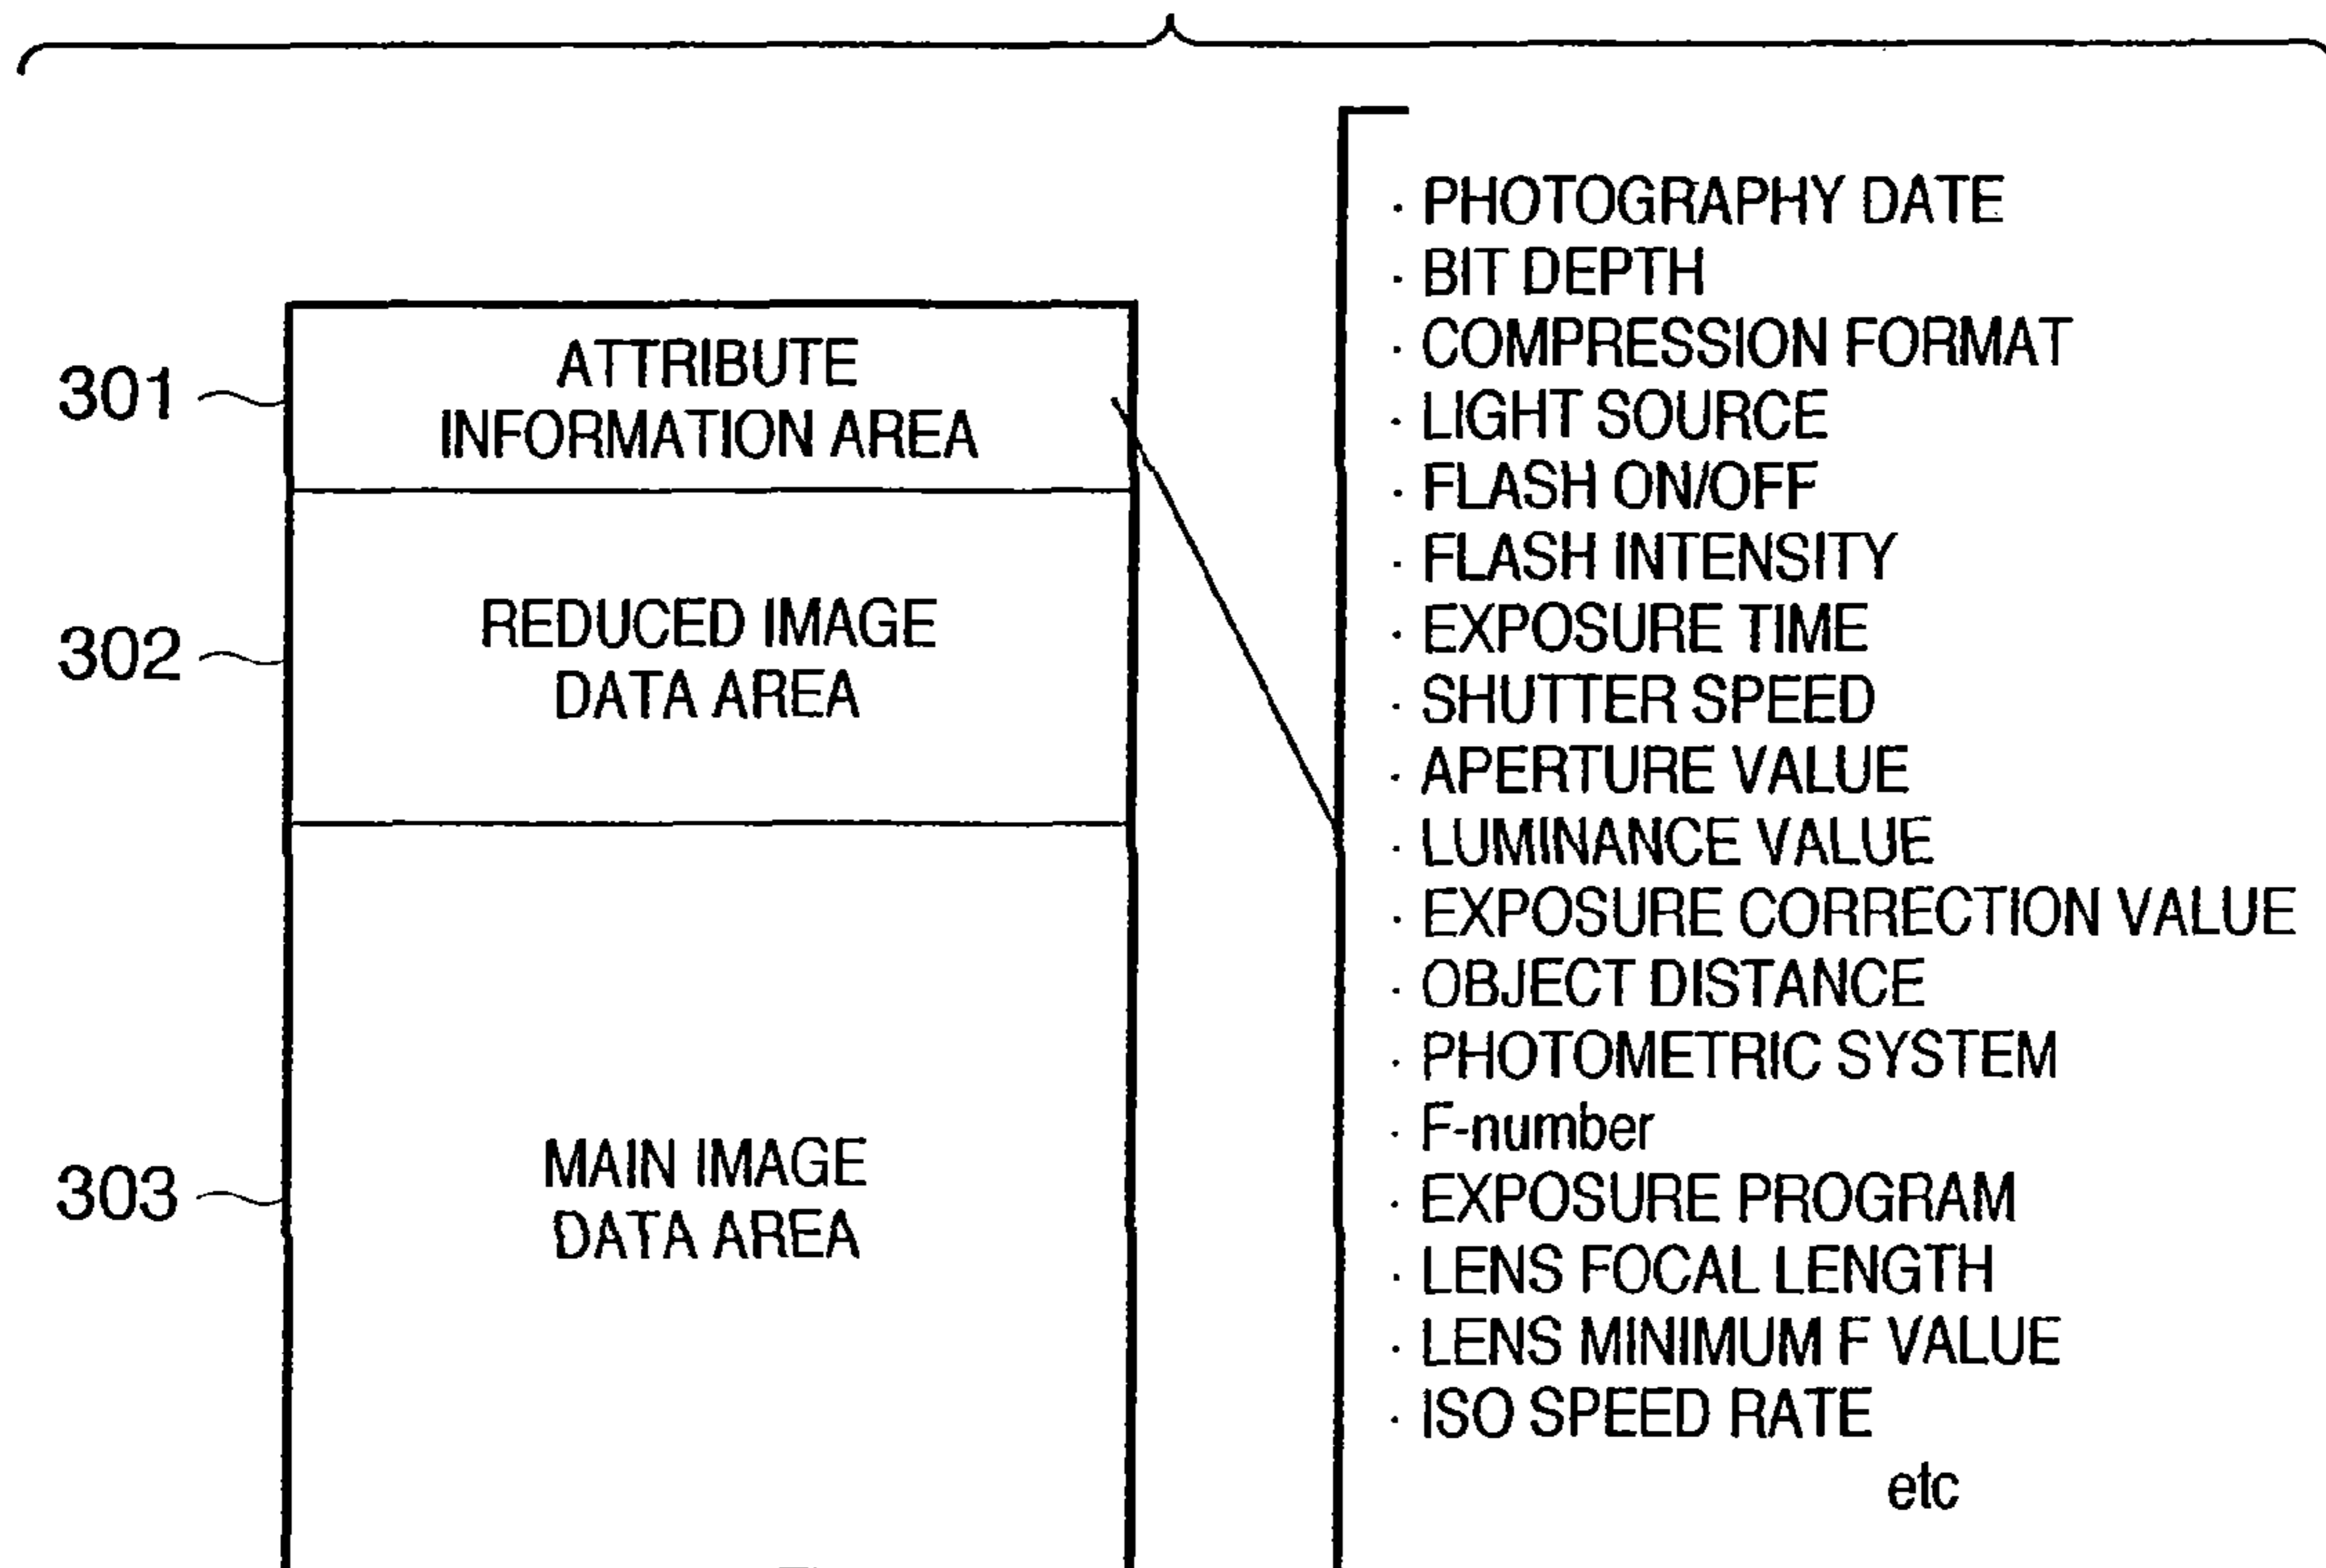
301
ATTRIBUTE INFORMATION AREA

302
REDUCED IMAGE DATA AREA

303
MAIN IMAGE DATA AREA

· PHOTOGRAPHY DATE
· BIT DEPTH
· COMPRESSION FORMAT
· LIGHT SOURCE
· FLASH ON/OFF
· FLASH INTENSITY
· EXPOSURE TIME
· SHUTTER SPEED
· APERTURE VALUE
· LUMINANCE VALUE
· EXPOSURE CORRECTION VALUE
· OBJECT DISTANCE
· PHOTOMETRIC SYSTEM
· F-number
· EXPOSURE PROGRAM
· LENS FOCAL LENGTH
· LENS MINIMUM F VALUE
· ISO SPEED RATE
etc